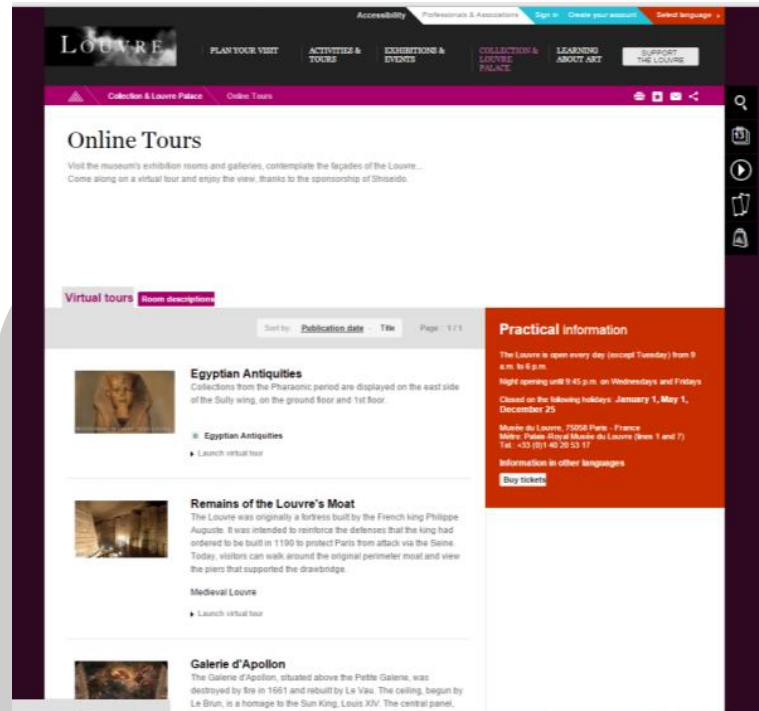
Accessibility Professionals & Associations Sign in Create your account Select language

LOUVRE

PLAN YOUR VISIT

ACTIVITIES & TOURS

EXHIBITIONS & EVENTS

COLLECTION & LOUVRE PALACE

LEARNING ABOUT ART

SUPPORT THE LOUVRE

Collection & Louvre Palace Online Tours

Online Tours

Visit the museum's exhibition rooms and galleries, contemplate the façades of the Louvre... Come along on a virtual tour and enjoy the view, thanks to the sponsorship of Shiseido.

Virtual tours Room descriptions

Sort by: Publication date Title Page: 1 / 1

Egyptian Antiquities

Collections from the Pharaonic period are displayed on the east side of the Sully wing, on the ground floor and 1st floor.

Egyptian Antiquities

Launch virtual tour

Remains of the Louvre's Moat

The Louvre was originally a fortress built by the French king Philippe Auguste. It was intended to reinforce the defenses that the king had ordered to be built in 1190 to protect Paris from attack via the Seine. Today, visitors can walk around the original perimeter moat and view the piers that supported the drawbridge.

Medieval Louvre

Launch virtual tour

Galerie d'Apollon

The Galerie d'Apollon, situated above the Petite Galerie, was destroyed by fire in 1661 and rebuilt by Le Vau. The ceiling, begun by Le Brun, is a homage to the Sun King, Louis XIV. The central panel,

Practical information

The Louvre is open every day (except Tuesday) from 9 a.m. to 6 p.m.

Night opening until 9:45 p.m. on Wednesdays and Fridays

Closed on the following holidays: January 1, May 1, December 25

Musée du Louvre, 75058 Paris - France
Métro: Palais-Royal Musée du Louvre (lines 1 and 7)
Tel.: +33 (0)1 40 20 53 17

Information in other languages

Buy tickets